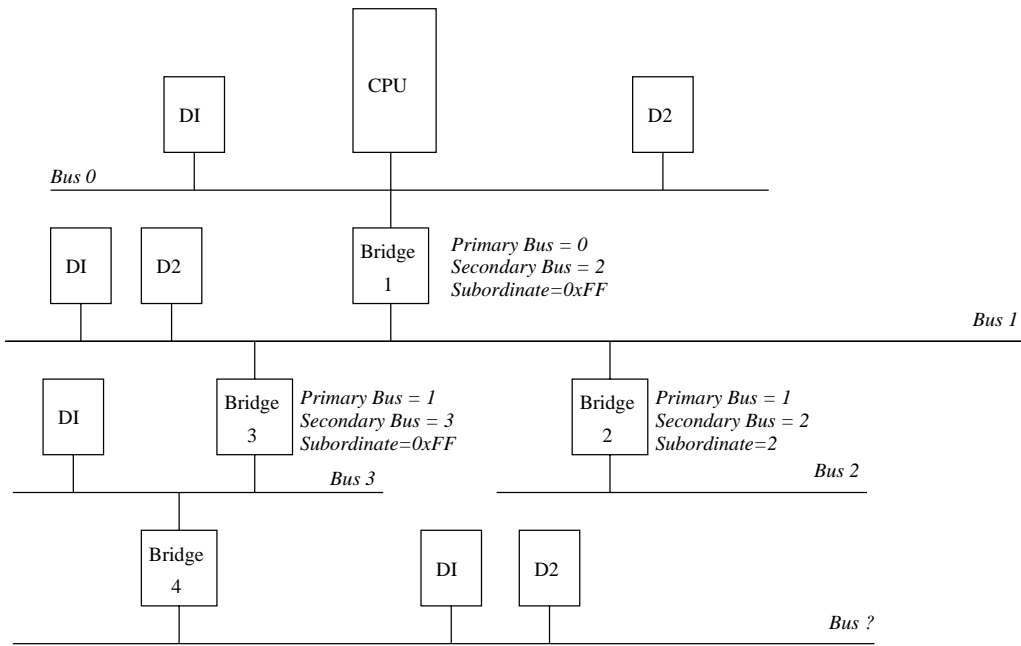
CPU

DI

D2

Bus 0

DI

D2

Bridge 1

Primary Bus = 0
Secondary Bus = 2
Subordinate=0xFF

Bus 1

DI

Bridge 3

Primary Bus = 1
Secondary Bus = 3
Subordinate=0xFF

Bridge 2

Primary Bus = 1
Secondary Bus = 2
Subordinate=2

Bus 3

Bus 2

Bridge 4

DI

D2

Bus ?